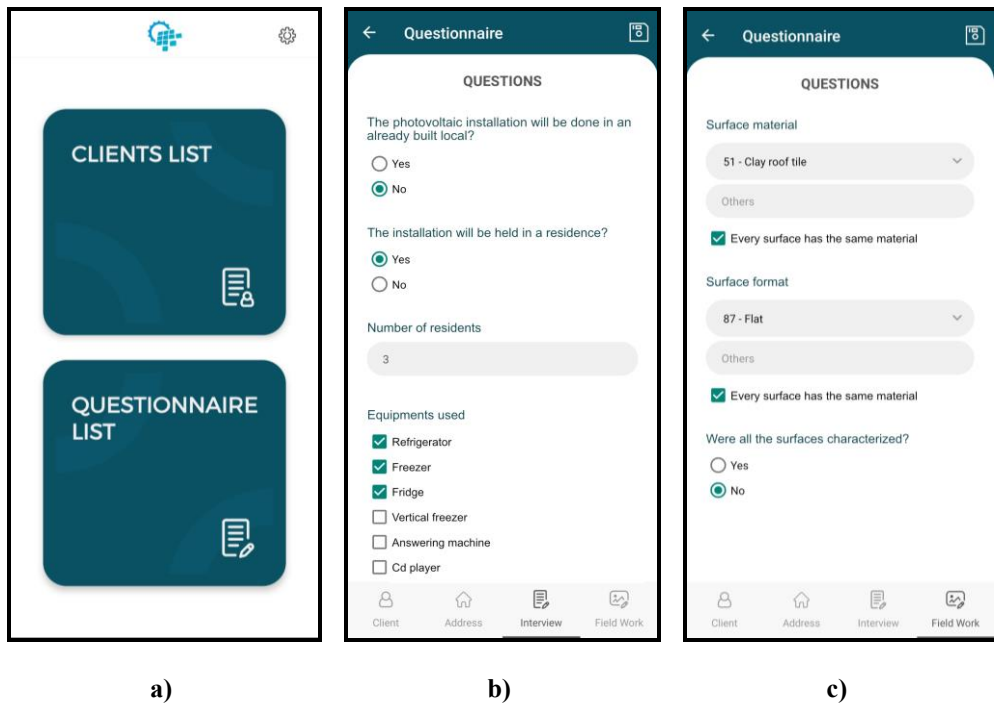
CLIENTS LIST

QUESTIONNAIRE LIST

a)

Questionnaire

QUESTIONS

The photovoltaic installation will be done in an already built local?

Yes

No

The installation will be held in a residence?

Yes

No

Number of residents

3

Equipments used

Refrigerator

Freezer

Fridge

Vertical freezer

Answering machine

Cd player

Client Address Interview Field Work

b)

Questionnaire

QUESTIONS

Surface material

51 - Clay roof tile

Others

Every surface has the same material

Surface format

87 - Flat

Others

Every surface has the same material

Were all the surfaces characterized?

Yes

No

Client Address Interview Field Work

c)